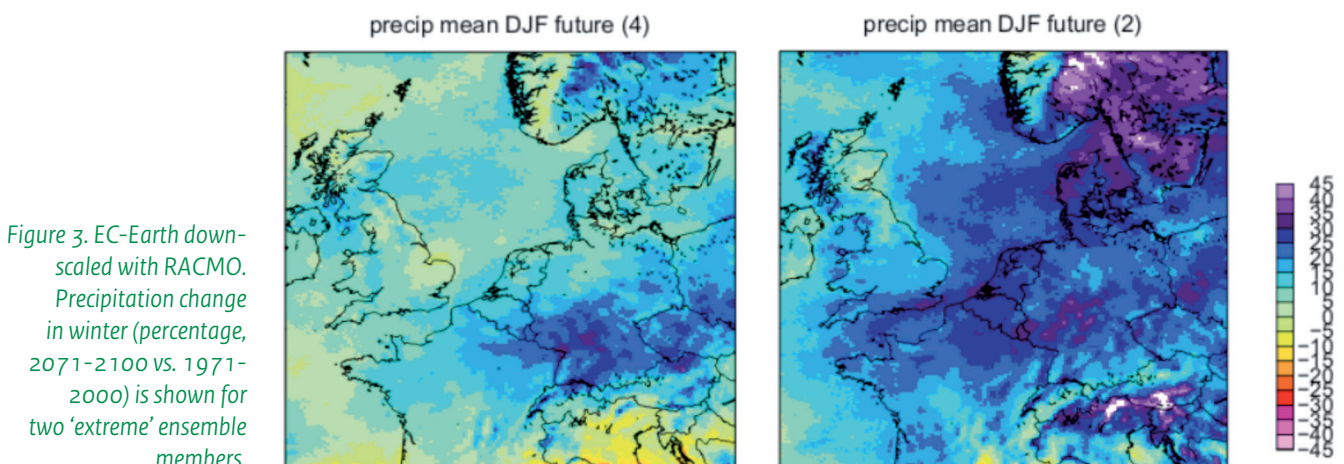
Figure 3. EC-Earth downscaled with RACMO. Precipitation change in winter (percentage, 2071-2100 vs. 1971-2000) is shown for two 'extreme' ensemble members.

precip mean DJF future (4)

precip mean DJF future (2)

45
40
35
30
25
20
15
10
5
0
−5
−10
−15
−20
−25
−30
−35
−40
−45